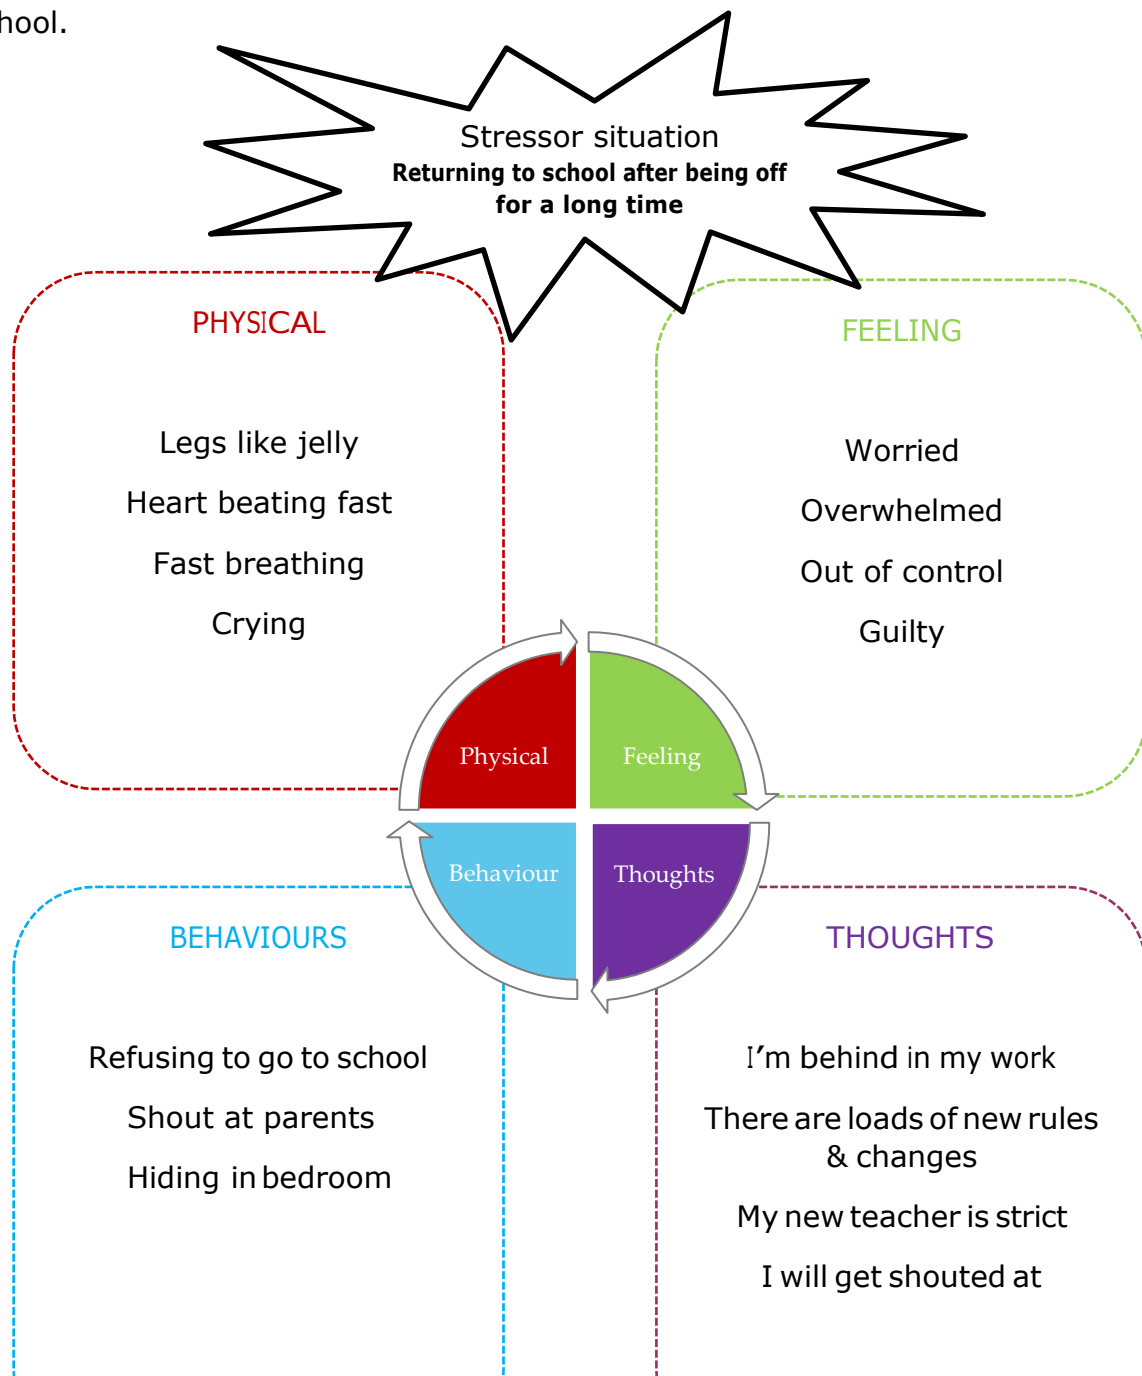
hool.

Stressor situation
**Returning to school after being off for a long time**

PHYSICAL

Legs like jelly

Heart beating fast

Fast breathing

Crying

FEELING

Worried

Overwhelmed

Out of control

Guilty

Physical

Feeling

Behaviour

Thoughts

BEHAVIOURS

Refusing to go to school

Shout at parents

Hiding in bedroom

THOUGHTS

I'm behind in my work

There are loads of new rules & changes

My new teacher is strict

I will get shouted at